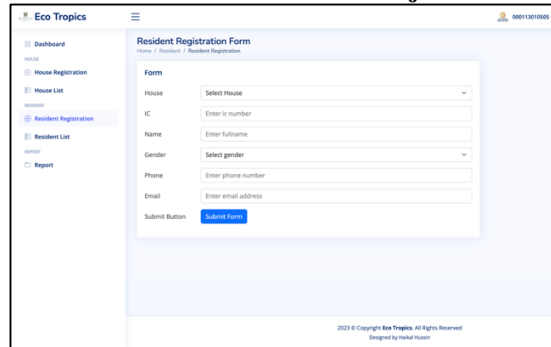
Eco Tropics

000113010505

Dashboard
HOUSE
House Registration
House List
RESIDENT
Resident Registration
Resident List
REPORT
Report

Resident Registration Form
Home / Resident / Resident Registration

Form

| House | Select House |
|---|---|
| IC | Enter ic number |
| Name | Enter fullname |
| Gender | Select gender |
| Phone | Enter phone number |
| Email | Enter email address |
| Submit Button | Submit Form |

2023 © Copyright Eco Tropics. All Rights Reserved
Designed by Haikal Hussin